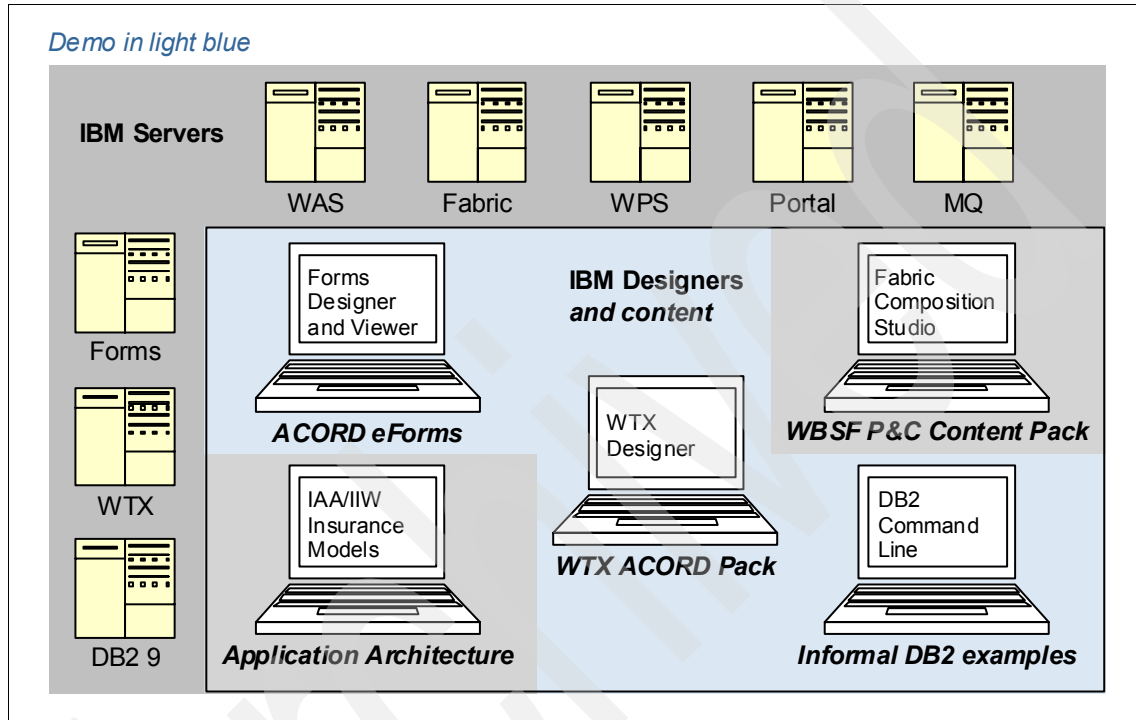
Demo in light blue

IBM Servers

WAS

Fabric

WPS

Portal

MQ

Forms

WTX

DB2 9

Forms Designer and Viewer

ACORD eForms

IBM Designers and content

Fabric Composition Studio

WBSF P&C Content Pack

WTX Designer

WTX ACORD Pack

IAA/IIW Insurance Models

Application Architecture

DB2 Command Line

Informal DB2 examples